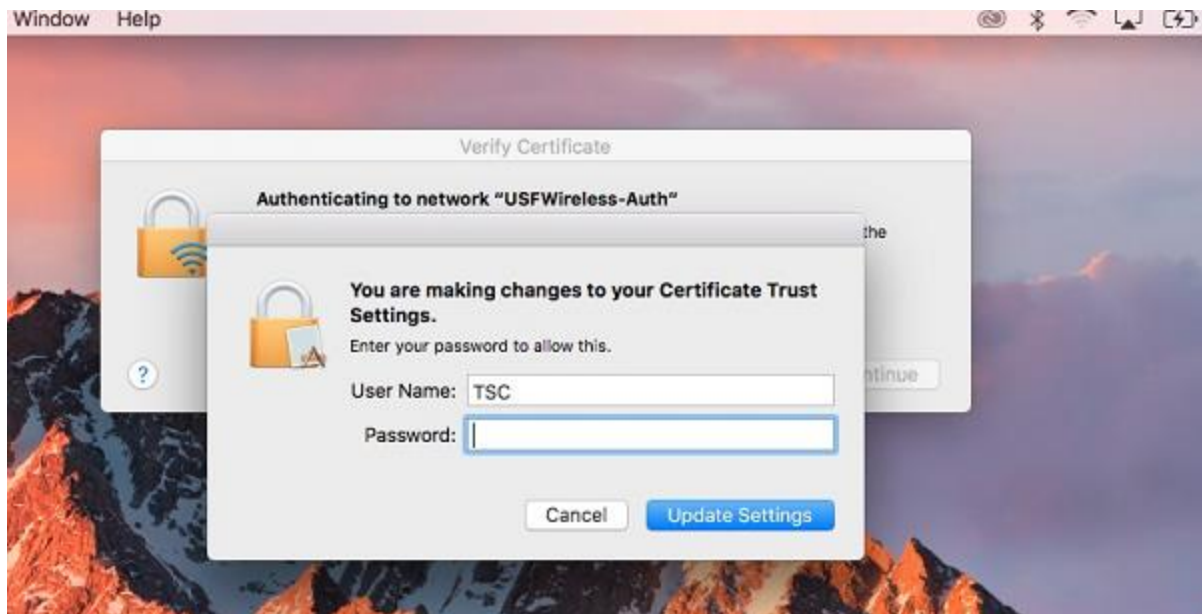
Window Help

Verify Certificate

Authenticating to network "USFWireless-Auth"

the

?

ntinue

You are making changes to your Certificate Trust Settings.

Enter your password to allow this.

User Name: TSC

Password:

Cancel

Update Settings